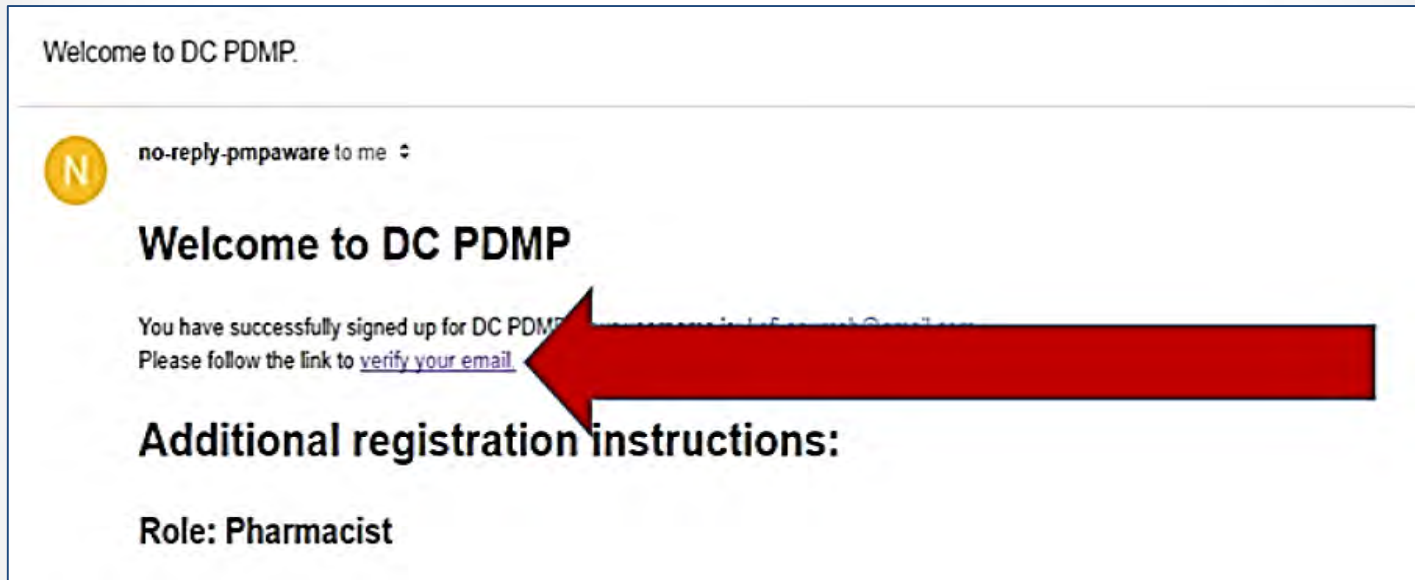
Welcome to DC PDMP.

N

no-reply-pmpaware to me

Welcome to DC PDMP

You have successfully signed up for DC PDMP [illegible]
Please follow the link to verify your email.

Additional registration instructions:

Role: Pharmacist